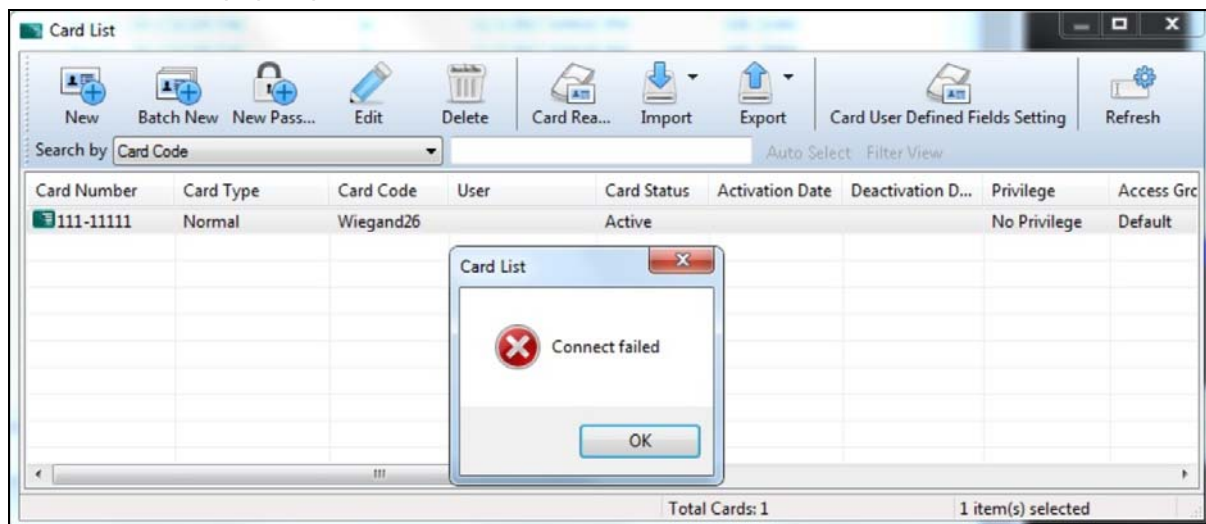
Card List

New Batch New New Pass... Edit Delete Card Rea... Import Export Card User Defined Fields Setting Refresh

Search by Card Code

Auto Select Filter View

| Card Number | Card Type | Card Code | User | Card Status | Activation Date | Deactivation D... | Privilege | Access Grc |
|---|---|---|---|---|---|---|---|---|
| 111-11111 | Normal | Wiegand26 | | Active | | | No Privilege | Default |

Card List

Connect failed

OK

Total Cards: 1

1 item(s) selected